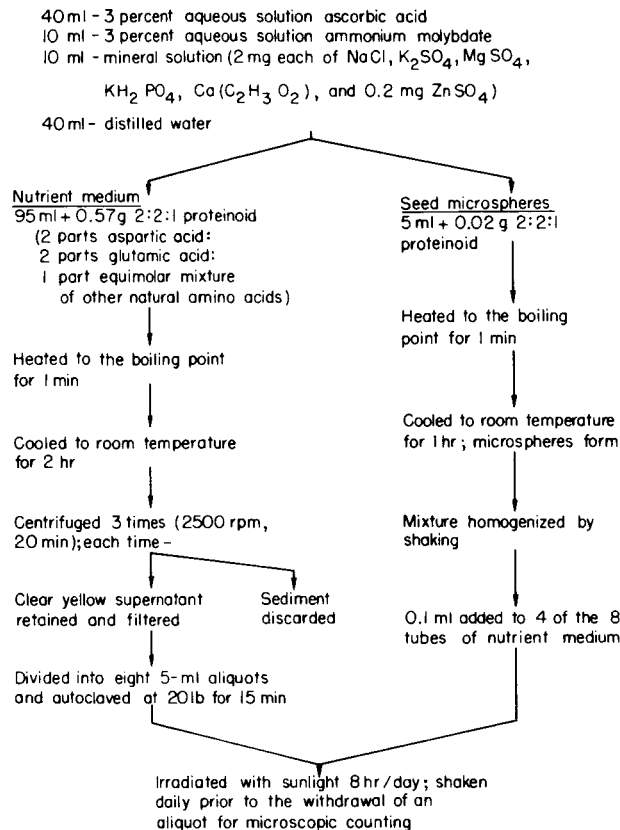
40 ml - 3 percent aqueous solution ascorbic acid
10 ml - 3 percent aqueous solution ammonium molybdate
10 ml - mineral solution (2 mg each of NaCl, $K_2SO_4$, $MgSO_4$, $KH_2PO_4$, $Ca(C_2H_3O_2)$, and 0.2 mg $ZnSO_4$)
40 ml - distilled water

Nutrient medium
95 ml + 0.57 g 2:2:1 proteinoid
(2 parts aspartic acid:
2 parts glutamic acid:
1 part equimolar mixture of other natural amino acids)

Heated to the boiling point for 1 min

Cooled to room temperature for 2 hr

Centrifuged 3 times (2500 rpm, 20 min); each time -

Clear yellow supernatant retained and filtered

Sediment discarded

Divided into eight 5-ml aliquots and autoclaved at 20 lb for 15 min

Seed microspheres
5 ml + 0.02 g 2:2:1 proteinoid

Heated to the boiling point for 1 min

Cooled to room temperature for 1 hr; microspheres form

Mixture homogenized by shaking

0.1 ml added to 4 of the 8 tubes of nutrient medium

Irradiated with sunlight 8 hr/day; shaken daily prior to the withdrawal of an aliquot for microscopic counting